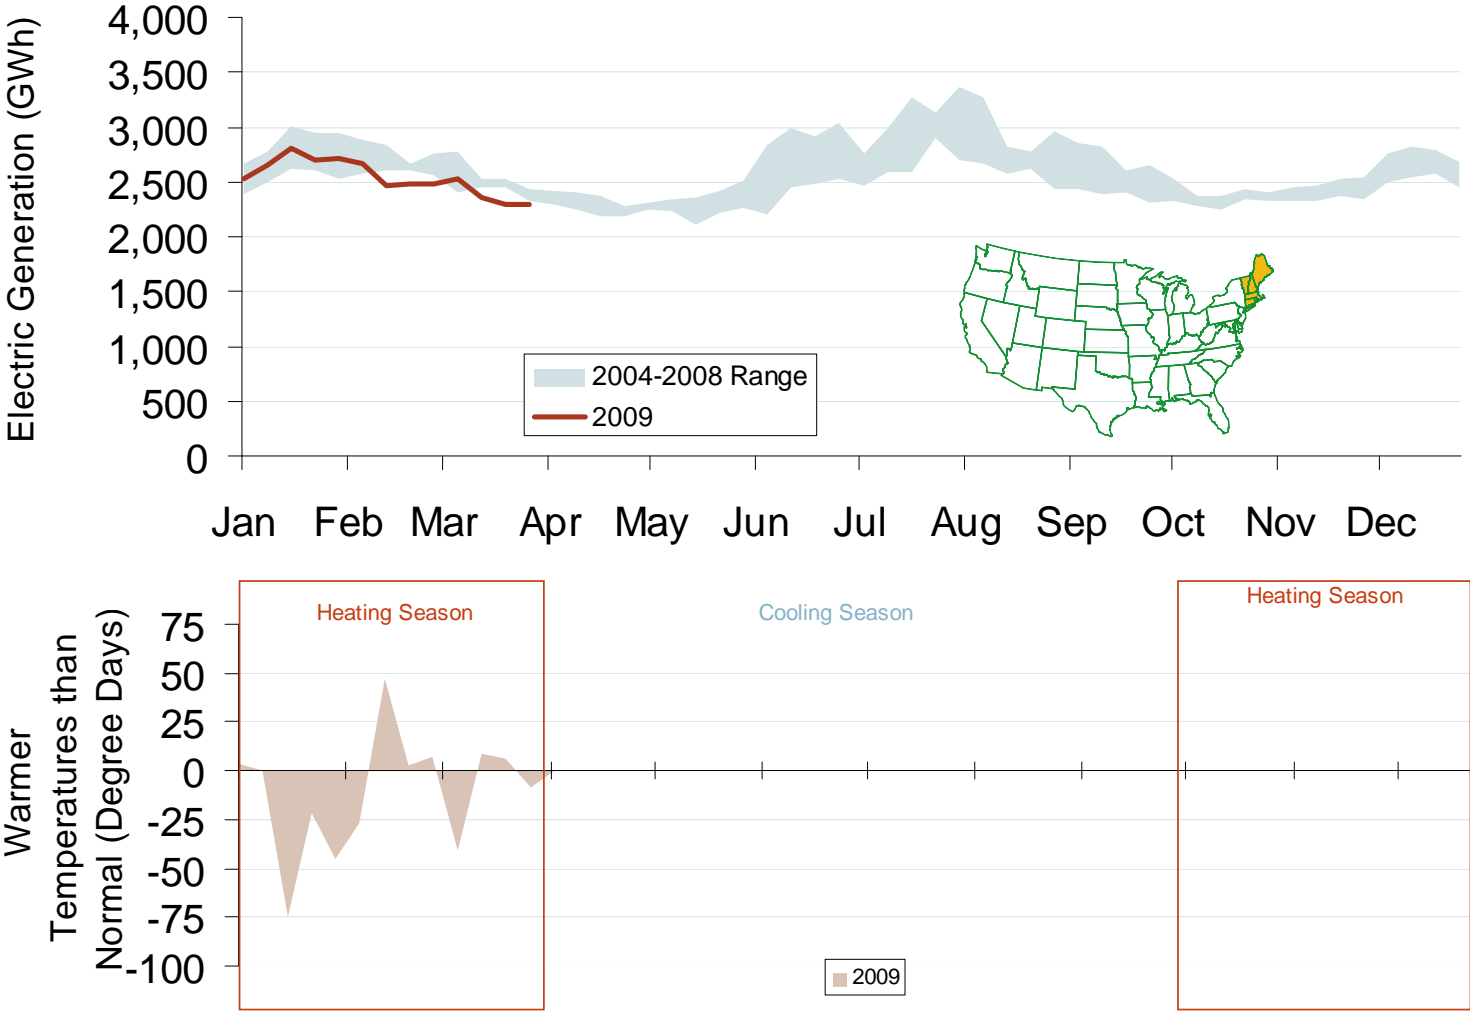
Electric Generation (GWh)

4,000
3,500
3,000
2,500
2,000
1,500
1,000
500
0

2004-2008 Range
2009

Jan Feb Mar Apr May Jun Jul Aug Sep Oct Nov Dec

Heating Season
Cooling Season
Heating Season

Warmer Temperatures than Normal (Degree Days)

75
50
25
0
-25
-50
-75
-100

2009